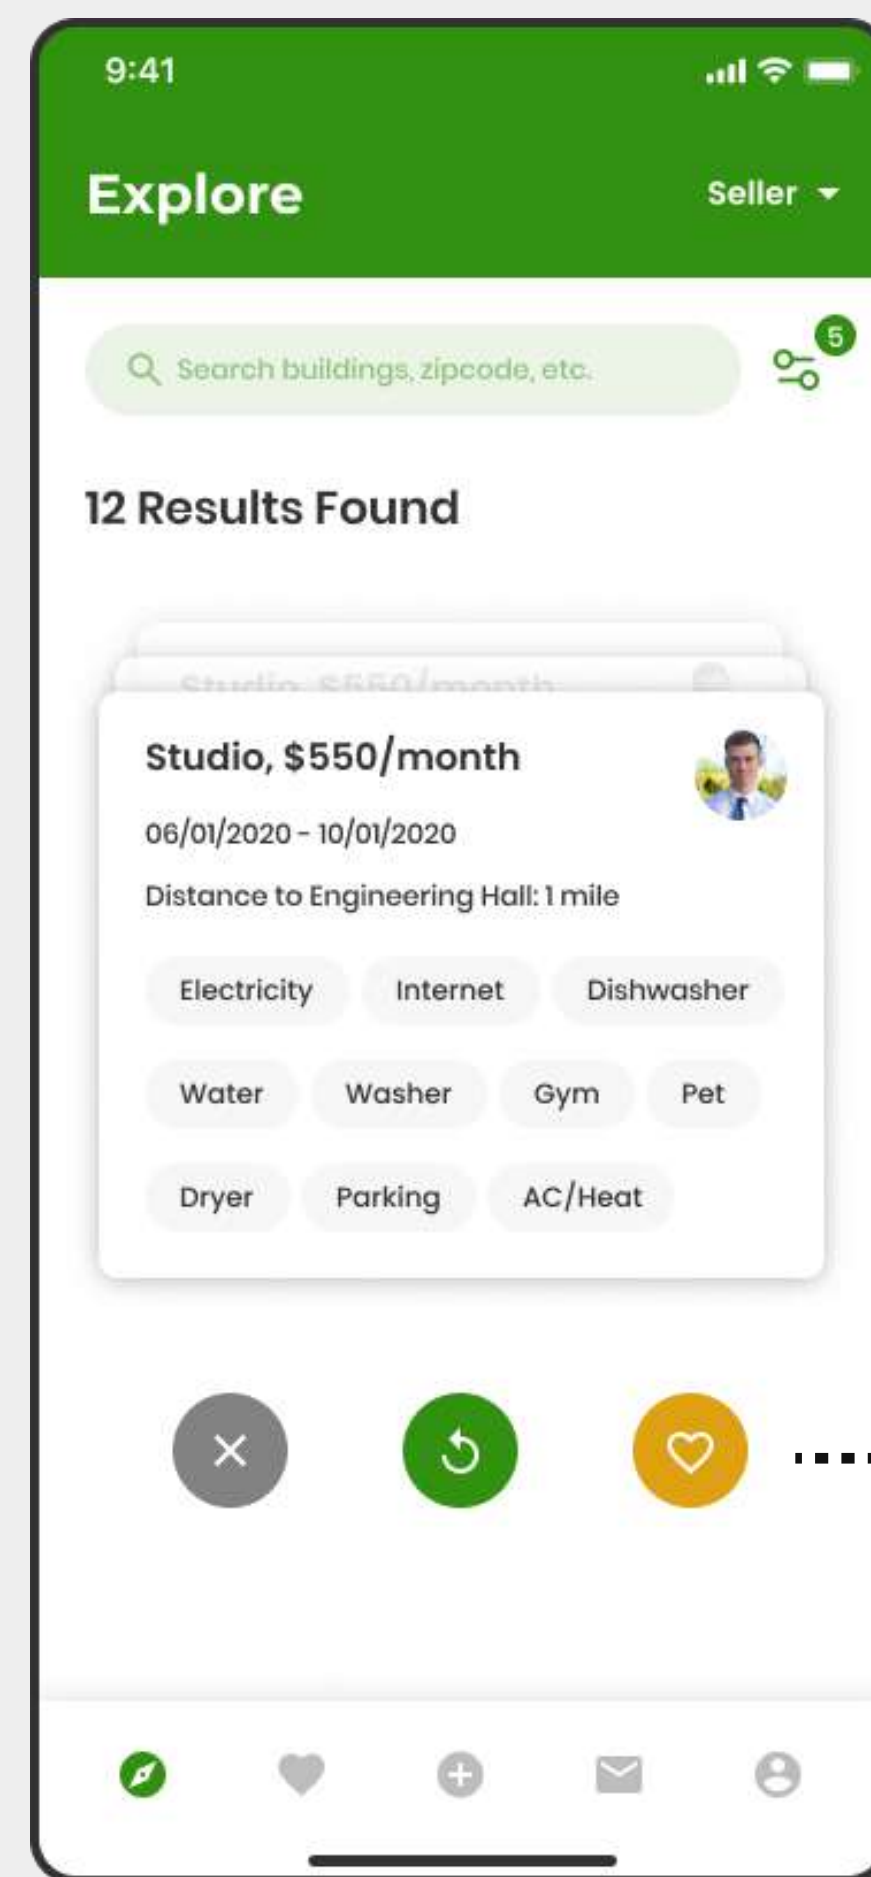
9:41

Explore

Seller

Search buildings, zipcode, etc.

5

12 Results Found

Studio, $550/month

Studio, $550/month

06/01/2020 - 10/01/2020

Distance to Engineering Hall: 1 mile

Electricity
Internet
Dishwasher
Water
Washer
Gym
Pet
Dryer
Parking
AC/Heat